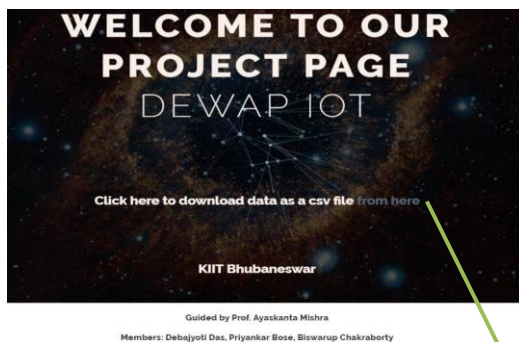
WELCOME TO OUR PROJECT PAGE
DEWAP IOT

Click here to download data as a csv file from here

KIIT Bhubaneswar

Guided by Prof. Ayaskanta Mishra

Members: Debajyoti Das, Priyankar Bose, Biswarup Chakraborty